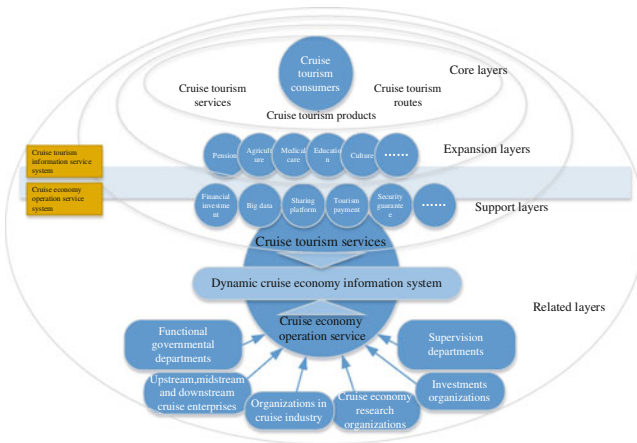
Cruise tourism consumers

Core layers

Cruise tourism services

Cruise tourism routes

Cruise tourism products

Pension

Agriculture

Medical care

Education

Culture

......

Expansion layers

Cruise tourism information service system

Cruise economy operation service system

Financial investment

Big data

Sharing platform

Tourism payment

Security guarantee

......

Support layers

Cruise tourism services

Dynamic cruise economy information system

Related layers

Functional governmental departments

Cruise economy operation service

Supervision departments

Upstream,midstream and downstream cruise enterprises

Organizations in cruise industry

Cruise economy research organizations

Investments organizations